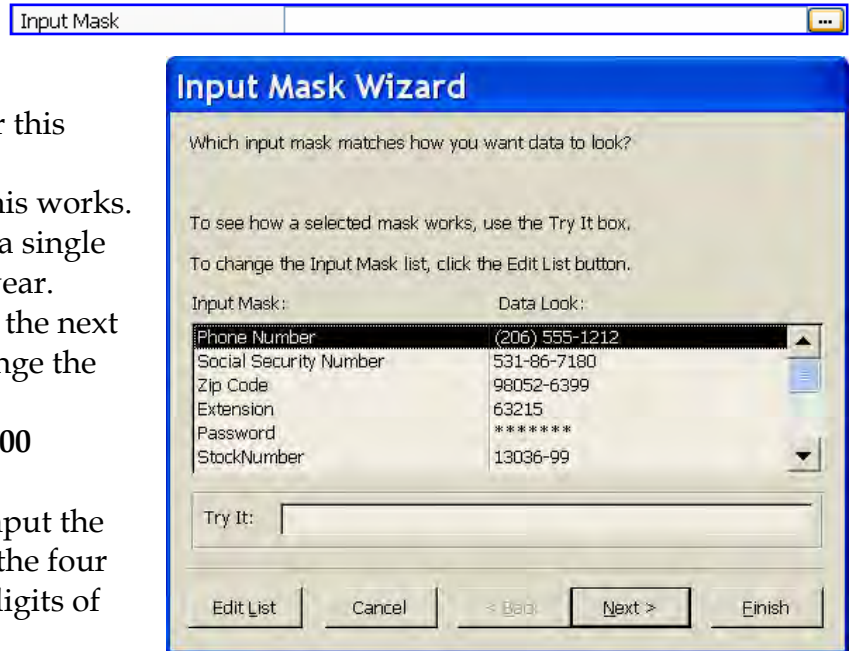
Input Mask

r this

his works.
a single
year.
the next
nge the

00

put the
the four
digits of

Input Mask Wizard

Which input mask matches how you want data to look?

To see how a selected mask works, use the Try It box.

To change the Input Mask list, click the Edit List button.

| Input Mask: | Data Look: |
|---|---|
| Phone Number | (206) 555-1212 |
| Social Security Number | 531-86-7180 |
| Zip Code | 98052-6399 |
| Extension | 63215 |
| Password | ******* |
| StockNumber | 13036-99 |

Try It:

Edit List    Cancel    < Back    Next >    Finish